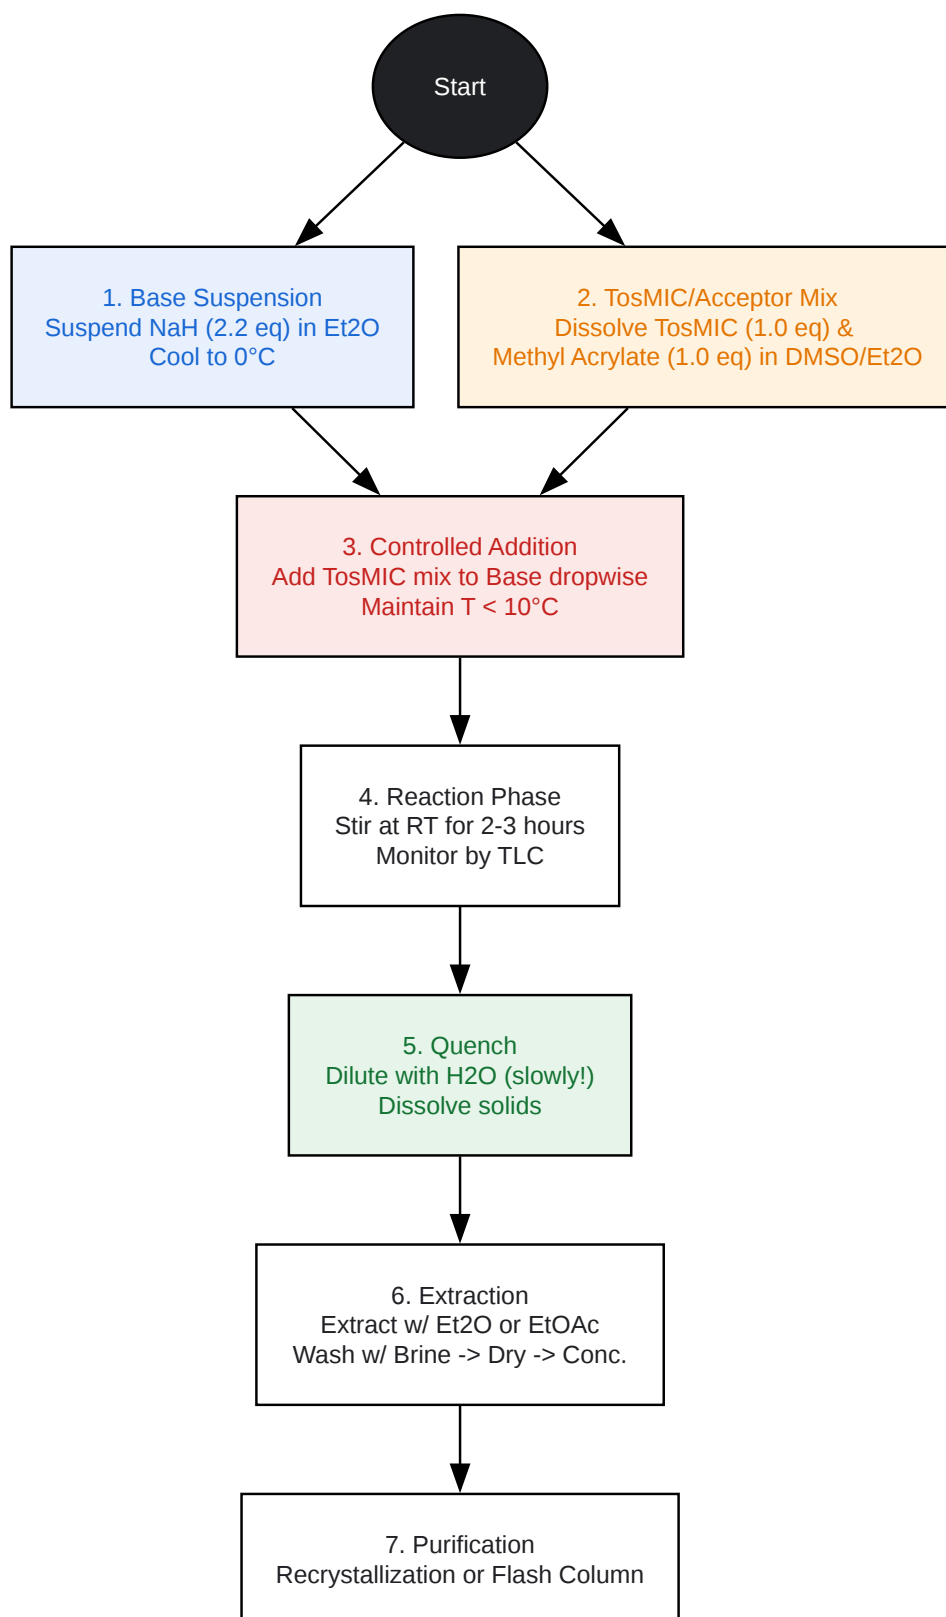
Start

1. Base Suspension
Suspend NaH (2.2 eq) in Et2O
Cool to 0°C

2. TosMIC/Acceptor Mix
Dissolve TosMIC (1.0 eq) &
Methyl Acrylate (1.0 eq) in DMSO/Et2O

3. Controlled Addition
Add TosMIC mix to Base dropwise
Maintain T < 10°C

4. Reaction Phase
Stir at RT for 2-3 hours
Monitor by TLC

5. Quench
Dilute with H2O (slowly!)
Dissolve solids

6. Extraction
Extract w/ Et2O or EtOAc
Wash w/ Brine -> Dry -> Conc.

7. Purification
Recrystallization or Flash Column